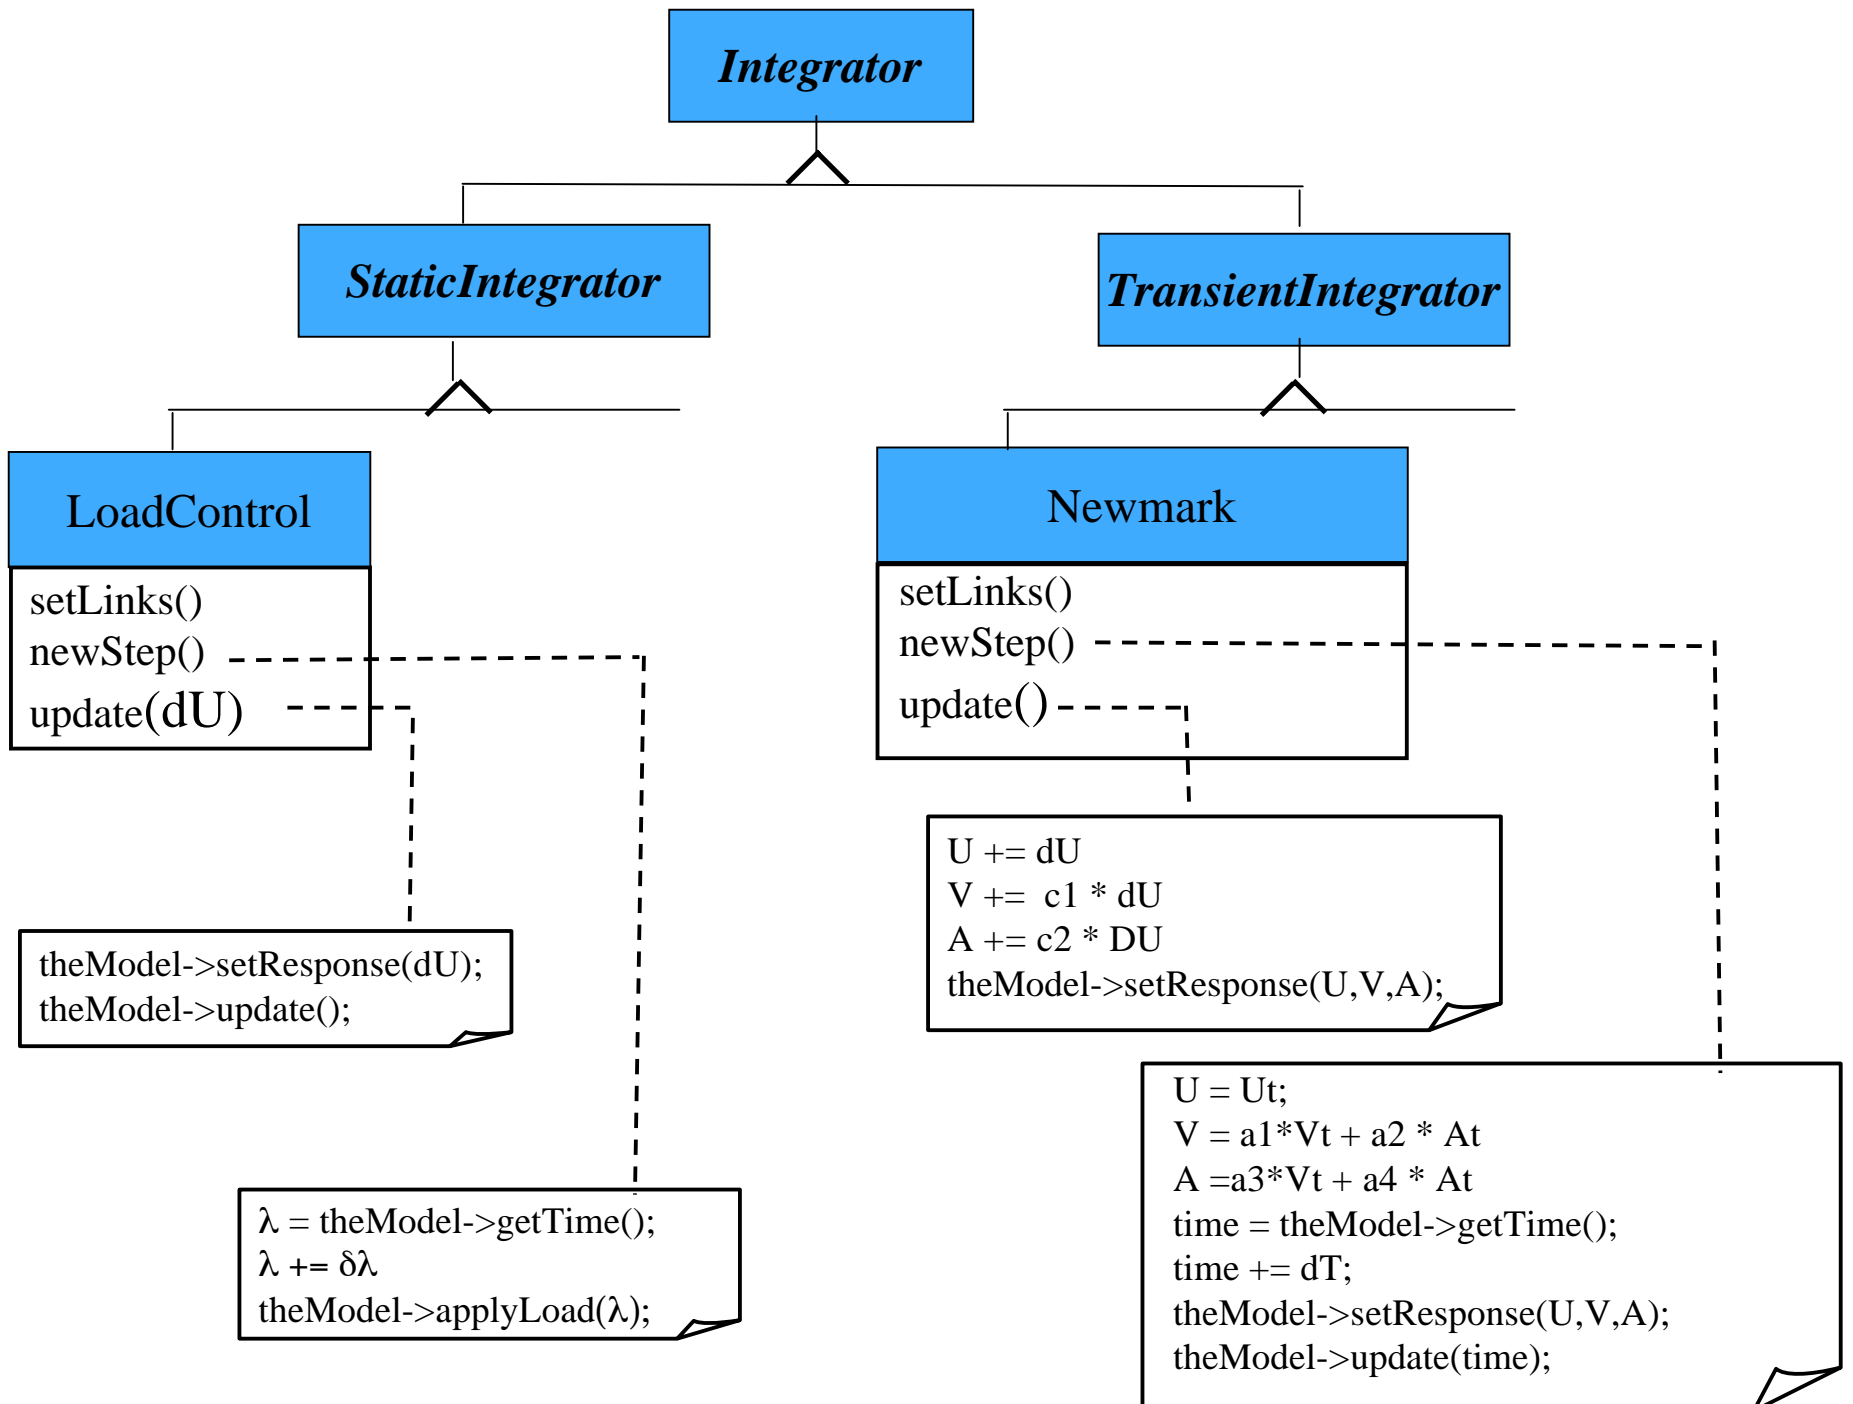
Integrator

StaticIntegrator

TransientIntegrator

LoadControl

setLinks()
newStep()
update(dU)

Newmark

setLinks()
newStep()
update()

U += dU
V += c1 * dU
A += c2 * DU
theModel->setResponse(U,V,A);

theModel->setResponse(dU);
theModel->update();

U = Ut;
V = a1*Vt + a2 * At
A =a3*Vt + a4 * At
time = theModel->getTime();
time += dT;
theModel->setResponse(U,V,A);
theModel->update(time);

λ = theModel->getTime();
λ += δλ
theModel->applyLoad(λ);